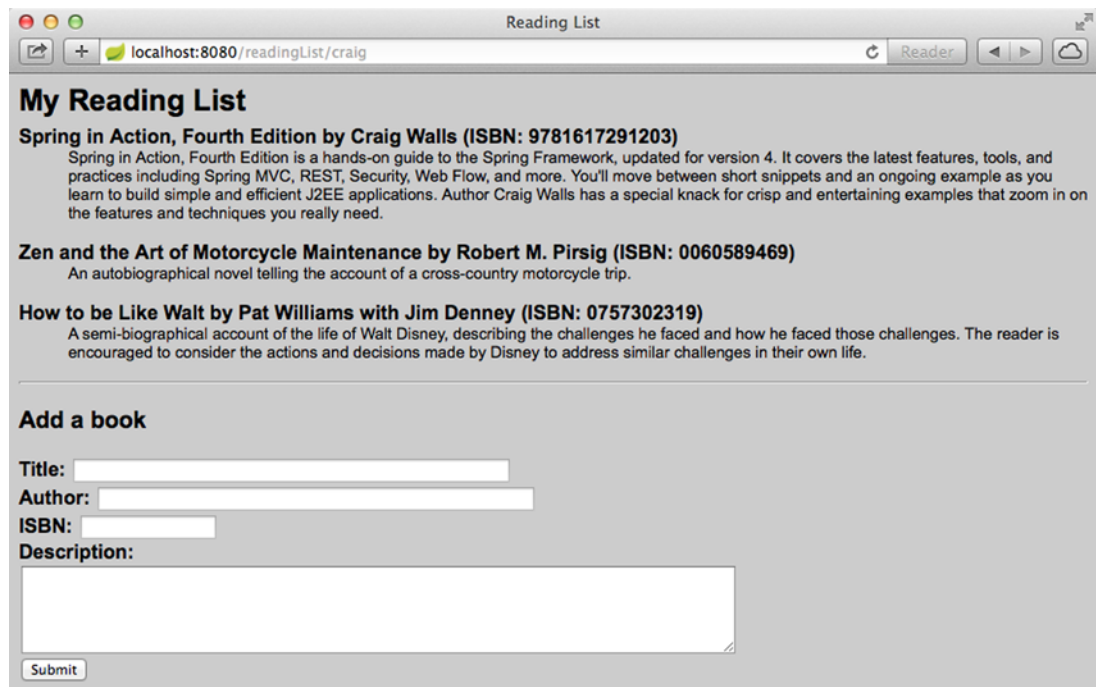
Reading List

localhost:8080/readingList/craig

Reader

# My Reading List

**Spring in Action, Fourth Edition by Craig Walls (ISBN: 9781617291203)**

Spring in Action, Fourth Edition is a hands-on guide to the Spring Framework, updated for version 4. It covers the latest features, tools, and practices including Spring MVC, REST, Security, Web Flow, and more. You'll move between short snippets and an ongoing example as you learn to build simple and efficient J2EE applications. Author Craig Walls has a special knack for crisp and entertaining examples that zoom in on the features and techniques you really need.

**Zen and the Art of Motorcycle Maintenance by Robert M. Pirsig (ISBN: 0060589469)**

An autobiographical novel telling the account of a cross-country motorcycle trip.

**How to be Like Walt by Pat Williams with Jim Denney (ISBN: 0757302319)**

A semi-biographical account of the life of Walt Disney, describing the challenges he faced and how he faced those challenges. The reader is encouraged to consider the actions and decisions made by Disney to address similar challenges in their own life.

## Add a book

Title:

Author:

ISBN:

Description:

Submit